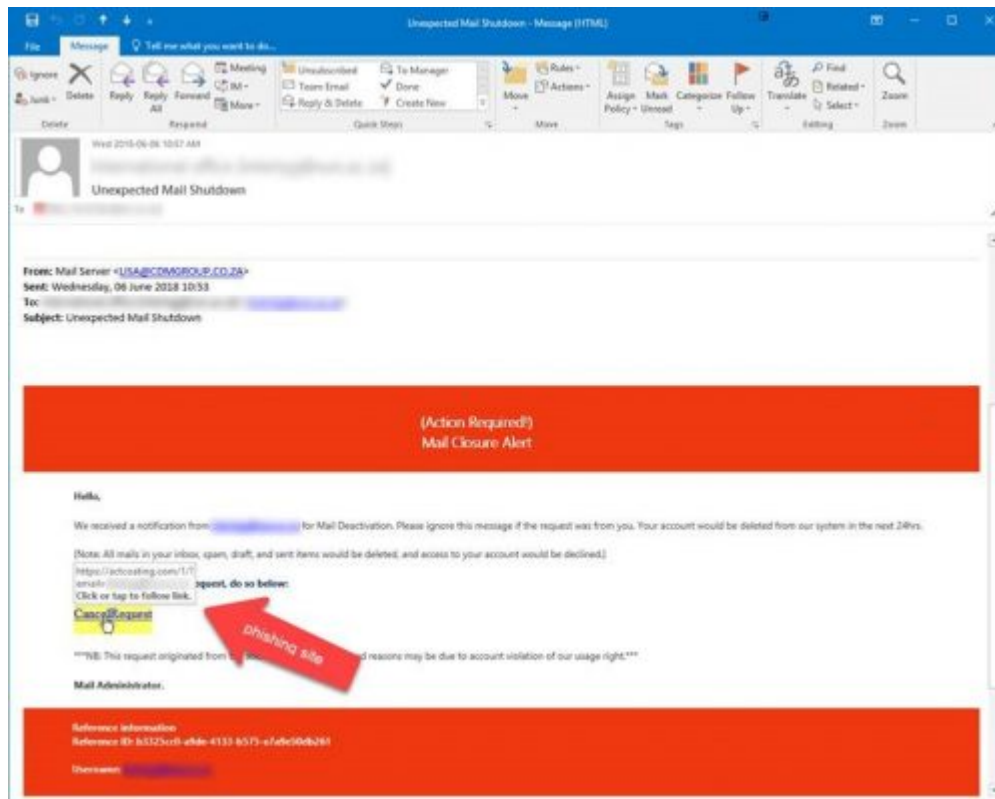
Unexpected Mail Shutdown - Message (HTML)

File Message Tell me what you want to do...

Ignore Junk Delete Reply Reply All Forward Meeting IM More Respond Delete

Unsubscribed Team Email Reply & Delete To Manager Done Create New Quick Steps

Move Rules Actions Move

Assign Policy Mark Unread Categorize Follow Up Tags

Translate Find Related Select Editing

Zoom Zoom

Wed 2018-06-06 10:57 AM

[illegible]

Unexpected Mail Shutdown

To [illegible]

From: Mail Server <USA@CDMGROUP.CO.ZA>
Sent: Wednesday, 06 June 2018 10:53
To: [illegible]
Subject: Unexpected Mail Shutdown

(Action Required!)
Mail Closure Alert

Hello,

We received a notification from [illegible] for Mail Deactivation. Please ignore this message if the request was from you. Your account would be deleted from our system in the next 24hrs.

[Note: All mails in your inbox, spam, draft, and sent items would be deleted, and access to your account would be declined.]

https://actcosting.com/1/?email=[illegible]
Click or tap to follow link.

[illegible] request, do so below:

Cancel Request

phishing site

***NB: This request originated from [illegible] reasons may be due to account violation of our usage right.***

Mail Administrator.

Reference information
Reference ID: b5325cc0-afde-4133-b575-a7a0e50db261

Username: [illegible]